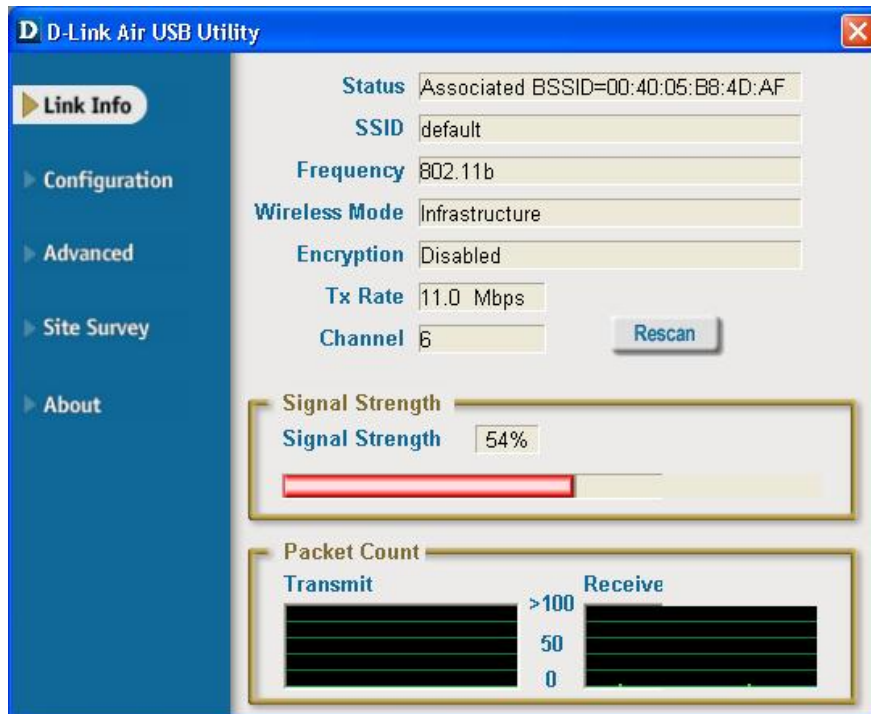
D D-Link Air USB Utility

Link Info

Configuration

Advanced

Site Survey

About

Status Associated BSSID=00:40:05:B8:4D:AF

SSID default

Frequency 802.11b

Wireless Mode Infrastructure

Encryption Disabled

Tx Rate 11.0 Mbps

Channel 6

Rescan

Signal Strength

Signal Strength 54%

Packet Count

Transmit

Receive

>100

50

0